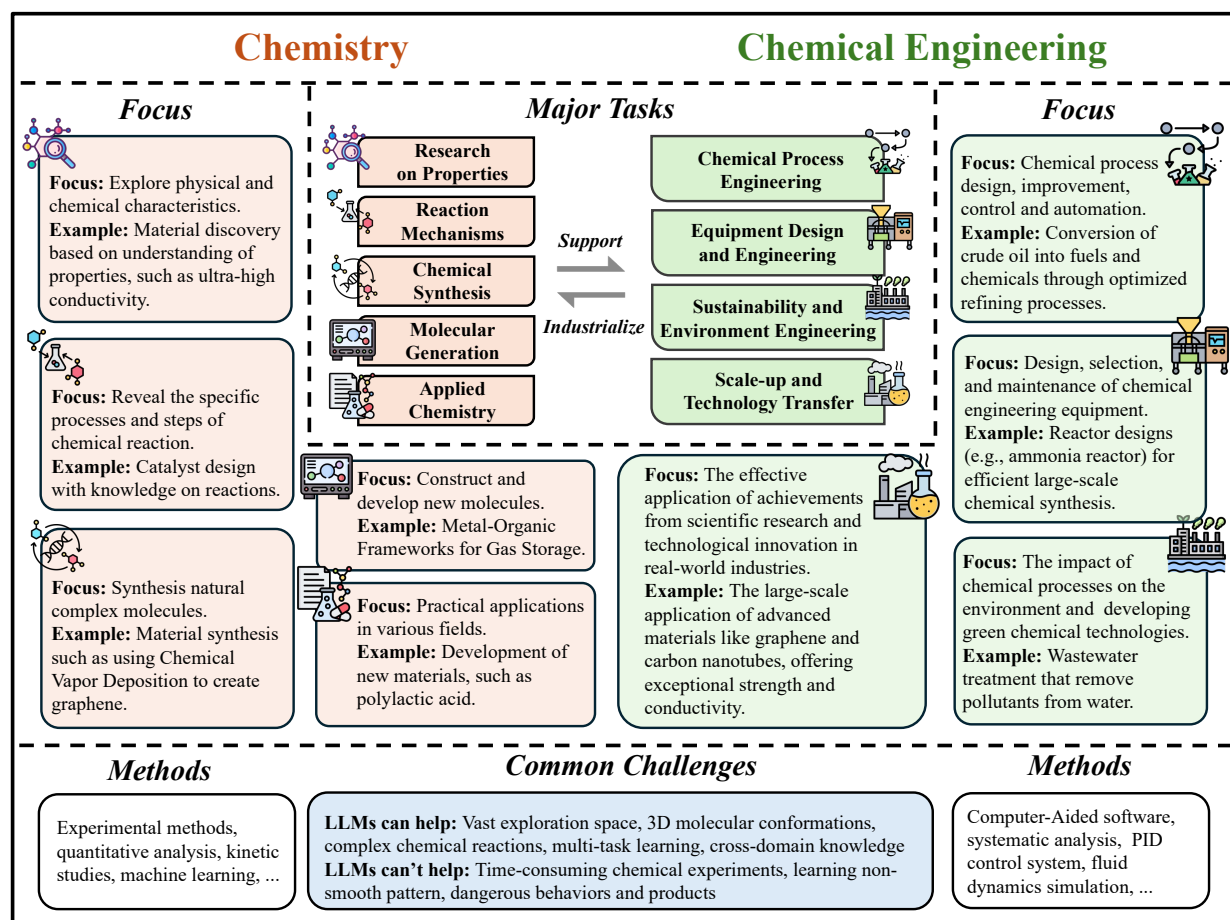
Chemistry

Chemical Engineering

Focus

Focus: Explore physical and chemical characteristics.
Example: Material discovery based on understanding of properties, such as ultra-high conductivity.

Focus: Reveal the specific processes and steps of chemical reaction.
Example: Catalyst design with knowledge on reactions.

Focus: Synthesis natural complex molecules.
Example: Material synthesis such as using Chemical Vapor Deposition to create graphene.

Major Tasks

Research on Properties

Reaction Mechanisms

Chemical Synthesis

Molecular Generation

Applied Chemistry

Support

Industrialize

Chemical Process Engineering

Equipment Design and Engineering

Sustainability and Environment Engineering

Scale-up and Technology Transfer

Focus: Construct and develop new molecules.
Example: Metal-Organic Frameworks for Gas Storage.

Focus: Practical applications in various fields.
Example: Development of new materials, such as polylactic acid.

Focus: The effective application of achievements from scientific research and technological innovation in real-world industries.
Example: The large-scale application of advanced materials like graphene and carbon nanotubes, offering exceptional strength and conductivity.

Focus

Focus: Chemical process design, improvement, control and automation.
Example: Conversion of crude oil into fuels and chemicals through optimized refining processes.

Focus: Design, selection, and maintenance of chemical engineering equipment.
Example: Reactor designs (e.g., ammonia reactor) for efficient large-scale chemical synthesis.

Focus: The impact of chemical processes on the environment and developing green chemical technologies.
Example: Wastewater treatment that remove pollutants from water.

Methods

Experimental methods, quantitative analysis, kinetic studies, machine learning, ...

Common Challenges

LLMs can help: Vast exploration space, 3D molecular conformations, complex chemical reactions, multi-task learning, cross-domain knowledge
LLMs can't help: Time-consuming chemical experiments, learning non-smooth pattern, dangerous behaviors and products

Methods

Computer-Aided software, systematic analysis, PID control system, fluid dynamics simulation, ...